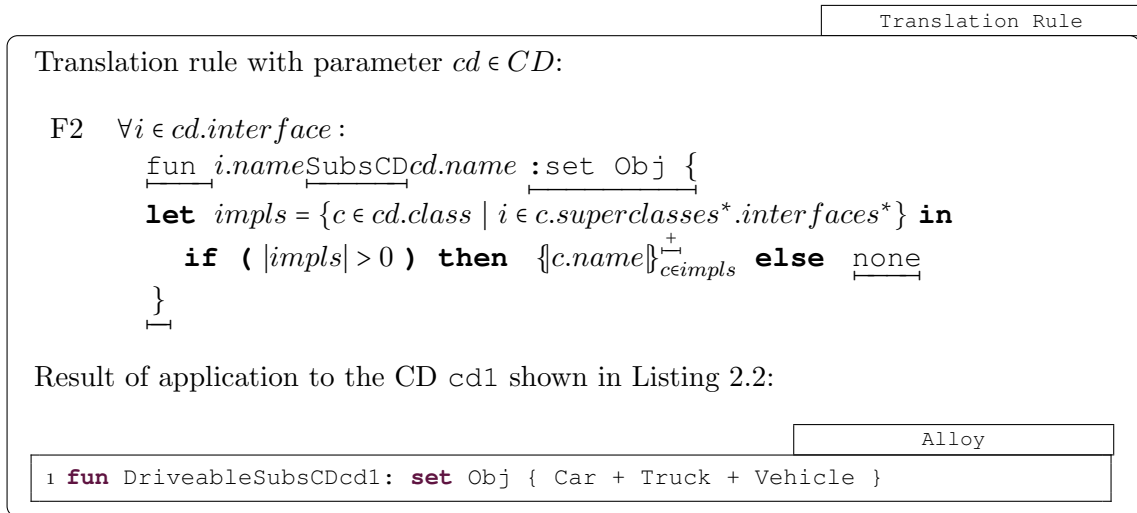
Translation Rule

Translation rule with parameter $cd \in CD$:

F2 $\forall i \in cd.interface$ :
fun $i.name$SubsCD$cd.name$ :set Obj {
**let** $impls = \{c \in cd.class \mid i \in c.superclasses^*.interfaces^*\}$ **in**
**if (** $|impls| > 0$ **) then** $\{\!|c.name|\!\}^{+}_{c \in impls}$ **else** none
}

Result of application to the CD cd1 shown in Listing 2.2:

Alloy

1 **fun** DriveableSubsCDcd1: **set** Obj { Car + Truck + Vehicle }